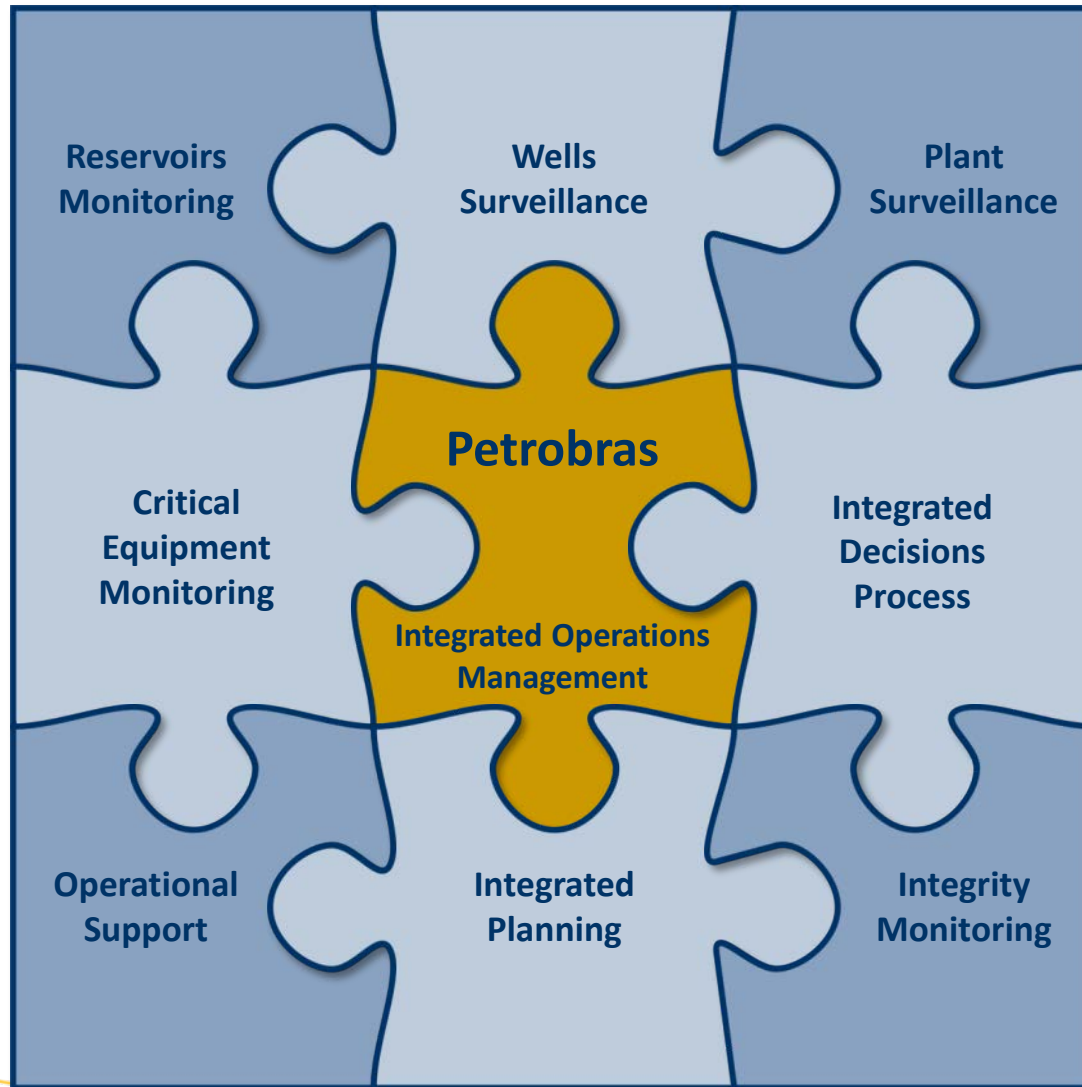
Reservoirs Monitoring

Wells Surveillance

Plant Surveillance

Critical Equipment Monitoring

Petrobras

Integrated Operations Management

Integrated Decisions Process

Operational Support

Integrated Planning

Integrity Monitoring